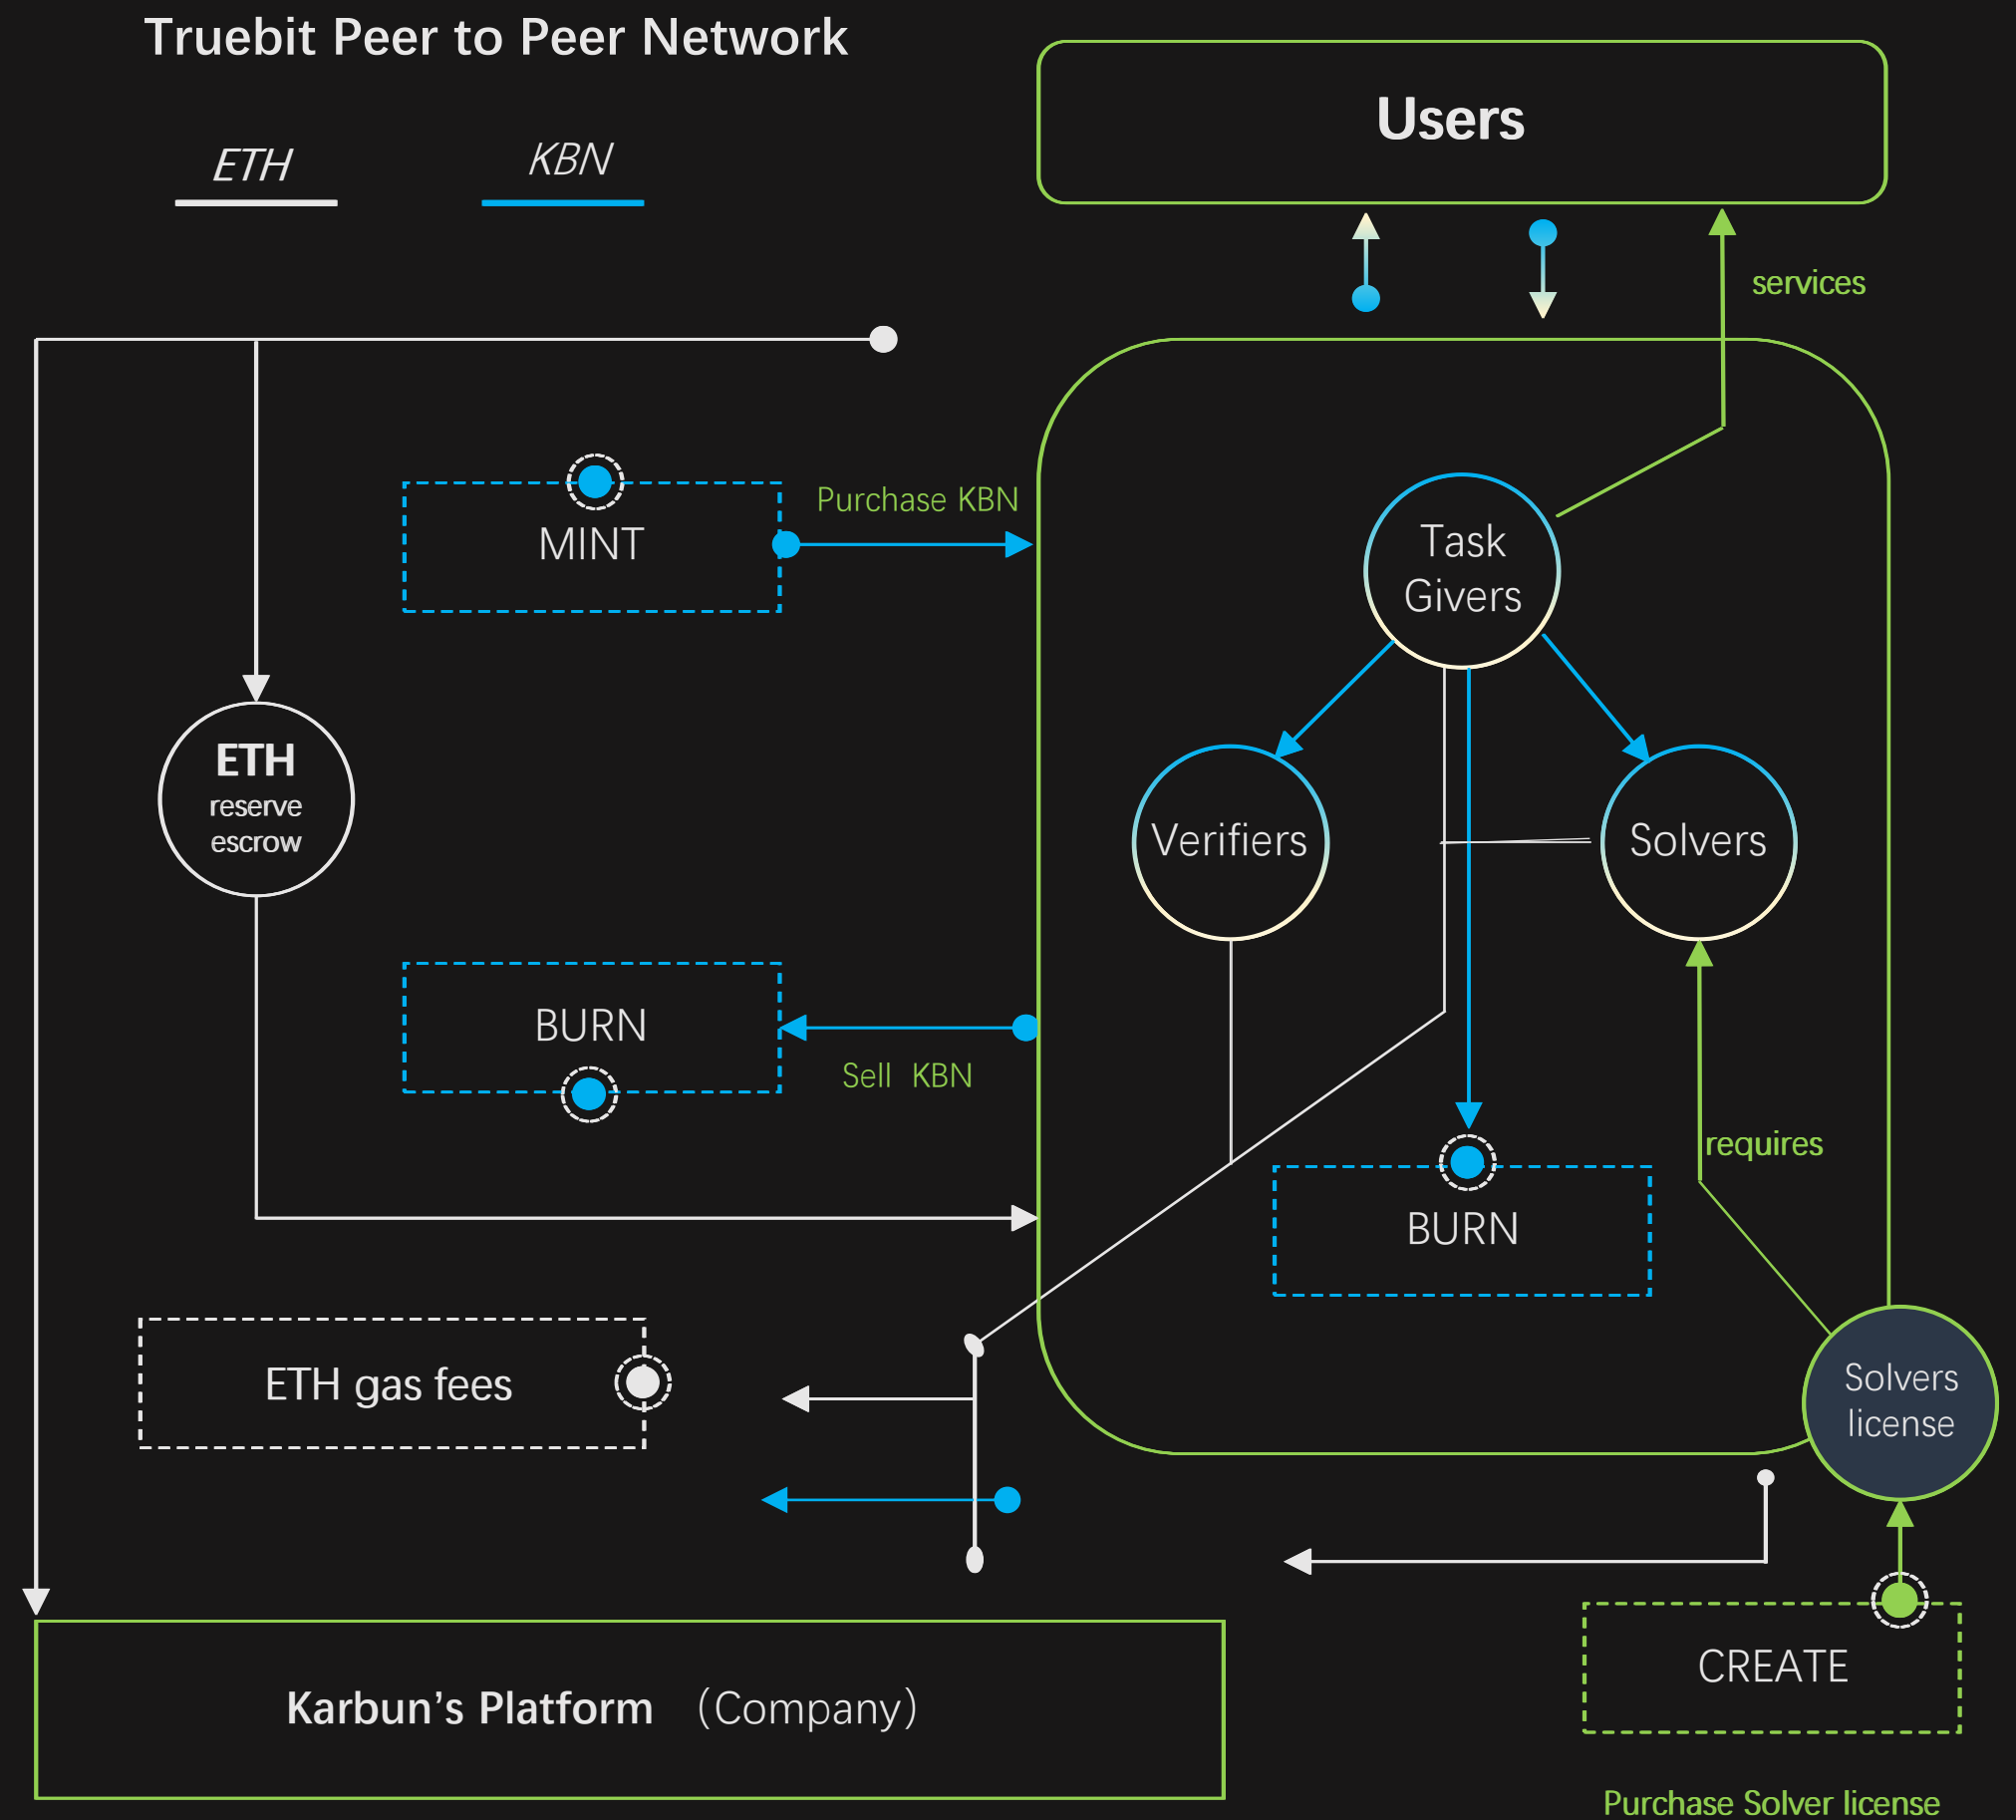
Truebit Peer to Peer Network

ETH

KBN

Users

services

MINT

Purchase KBN

Task Givers

ETH reserve escrow

Verifiers

Solvers

BURN

Sell KBN

requires

BURN

ETH gas fees

Solvers license

CREATE

Karbun's Platform (Company)

Purchase Solver license